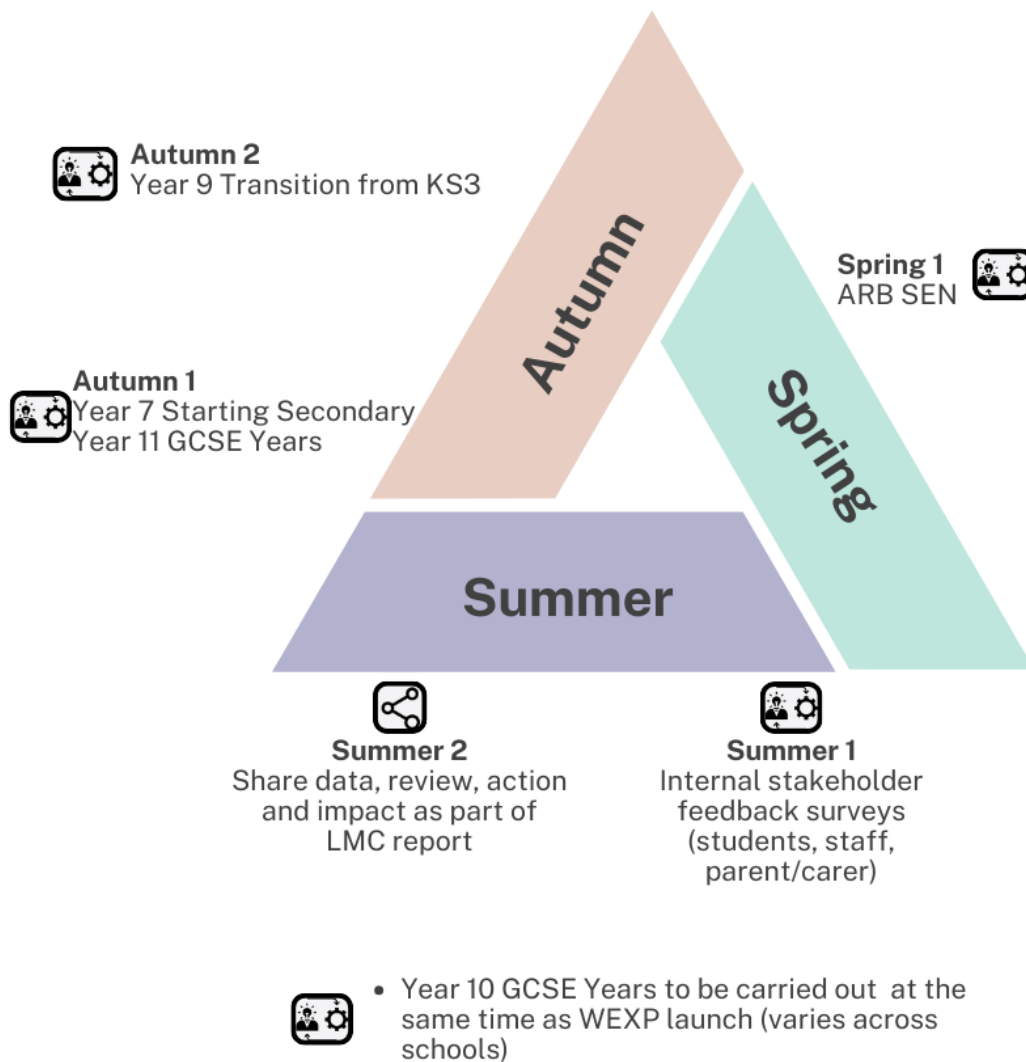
Autumn 2
Year 9 Transition from KS3

Autumn 1
Year 7 Starting Secondary
Year 11 GCSE Years

Autumn

Spring 1
ARB SEN

Spring

Summer

Summer 2
Share data, review, action and impact as part of LMC report

Summer 1
Internal stakeholder feedback surveys (students, staff, parent/carer)

• Year 10 GCSE Years to be carried out at the same time as WEXP launch (varies across schools)